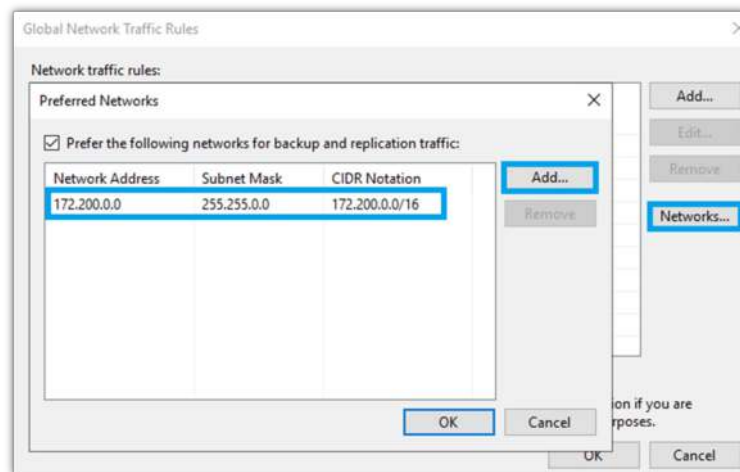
Global Network Traffic Rules

Network traffic rules:

Preferred Networks

Prefer the following networks for backup and replication traffic:

| Network Address | Subnet Mask | CIDR Notation |
|---|---|---|
| 172.200.0.0 | 255.255.0.0 | 172.200.0.0/16 |

Add...

Remove

OK

Cancel

Add...

Edit...

Remove

Networks...

ion if you are

rposes.

OK

Cancel